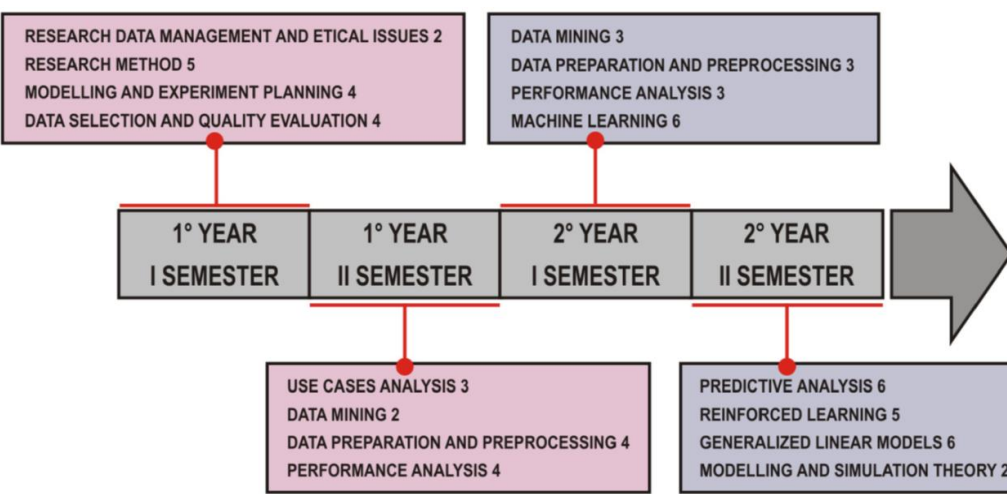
RESEARCH DATA MANAGEMENT AND ETICAL ISSUES 2
RESEARCH METHOD 5
MODELLING AND EXPERIMENT PLANNING 4
DATA SELECTION AND QUALITY EVALUATION 4

DATA MINING 3
DATA PREPARATION AND PREPROCESSING 3
PERFORMANCE ANALYSIS 3
MACHINE LEARNING 6

1° YEAR
I SEMESTER

1° YEAR
II SEMESTER

2° YEAR
I SEMESTER

2° YEAR
II SEMESTER

USE CASES ANALYSIS 3
DATA MINING 2
DATA PREPARATION AND PREPROCESSING 4
PERFORMANCE ANALYSIS 4

PREDICTIVE ANALYSIS 6
REINFORCED LEARNING 5
GENERALIZED LINEAR MODELS 6
MODELLING AND SIMULATION THEORY 2